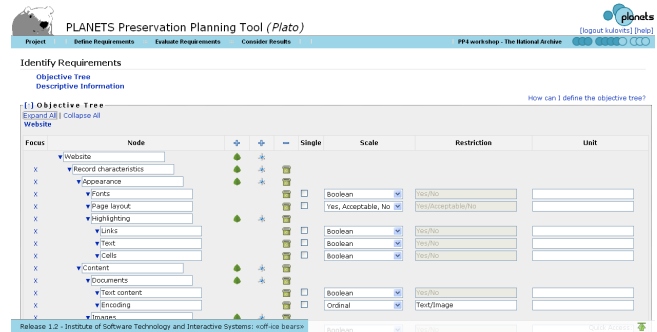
PLANETS Preservation Planning Tool (Plato)

planets

[logout kulovits] [help]

Project | Define Requirements | Evaluate Requirements | Consider Results | PP4 workshop - The National Archive

Identify Requirements

Objective Tree
Descriptive Information

How can I define the objective tree?

[-] Objective Tree

Expand All | Collapse All
Website

| Focus | Node | | | | Single | Scale | Restriction | Unit |
|---|---|---|---|---|---|---|---|---|
| | Website | | | | | | | |
| X | Record characteristics | | | | | | | |
| X | Appearance | | | | | | | |
| X | Fonts | | | | | Boolean | Yes/No | |
| X | Page layout | | | | | Yes, Acceptable, No | Yes/Acceptable/No | |
| X | Highlighting | | | | | | | |
| X | Links | | | | | Boolean | Yes/No | |
| X | Text | | | | | Boolean | Yes/No | |
| X | Cells | | | | | Boolean | Yes/No | |
| X | Content | | | | | | | |
| X | Documents | | | | | | | |
| X | Text content | | | | | Boolean | Yes/No | |
| X | Encoding | | | | | Ordinal | Text/Image | |
| X | Images | | | | | Boolean | | |

Release 1.2 - Institute of Software Technology and Interactive Systems: «off-ice bears»